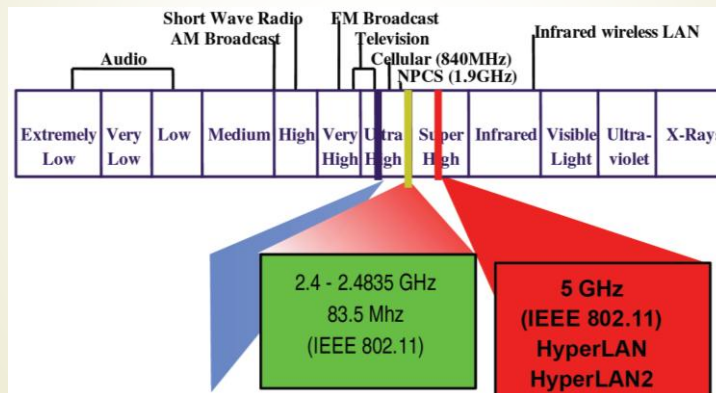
Short Wave Radio
AM Broadcast
FM Broadcast
Television
Cellular (840MHz)
NPCS (1.9GHz)
Infrared wireless LAN
Audio

| Extremely Low | Very Low | Low | Medium | High | Very High | Ultra High | Super High | Infrared | Visible Light | Ultra-violet | X-Rays |
|---|---|---|---|---|---|---|---|---|---|---|---|

2.4 - 2.4835 GHz
83.5 Mhz
(IEEE 802.11)

5 GHz
(IEEE 802.11)
HyperLAN
HyperLAN2